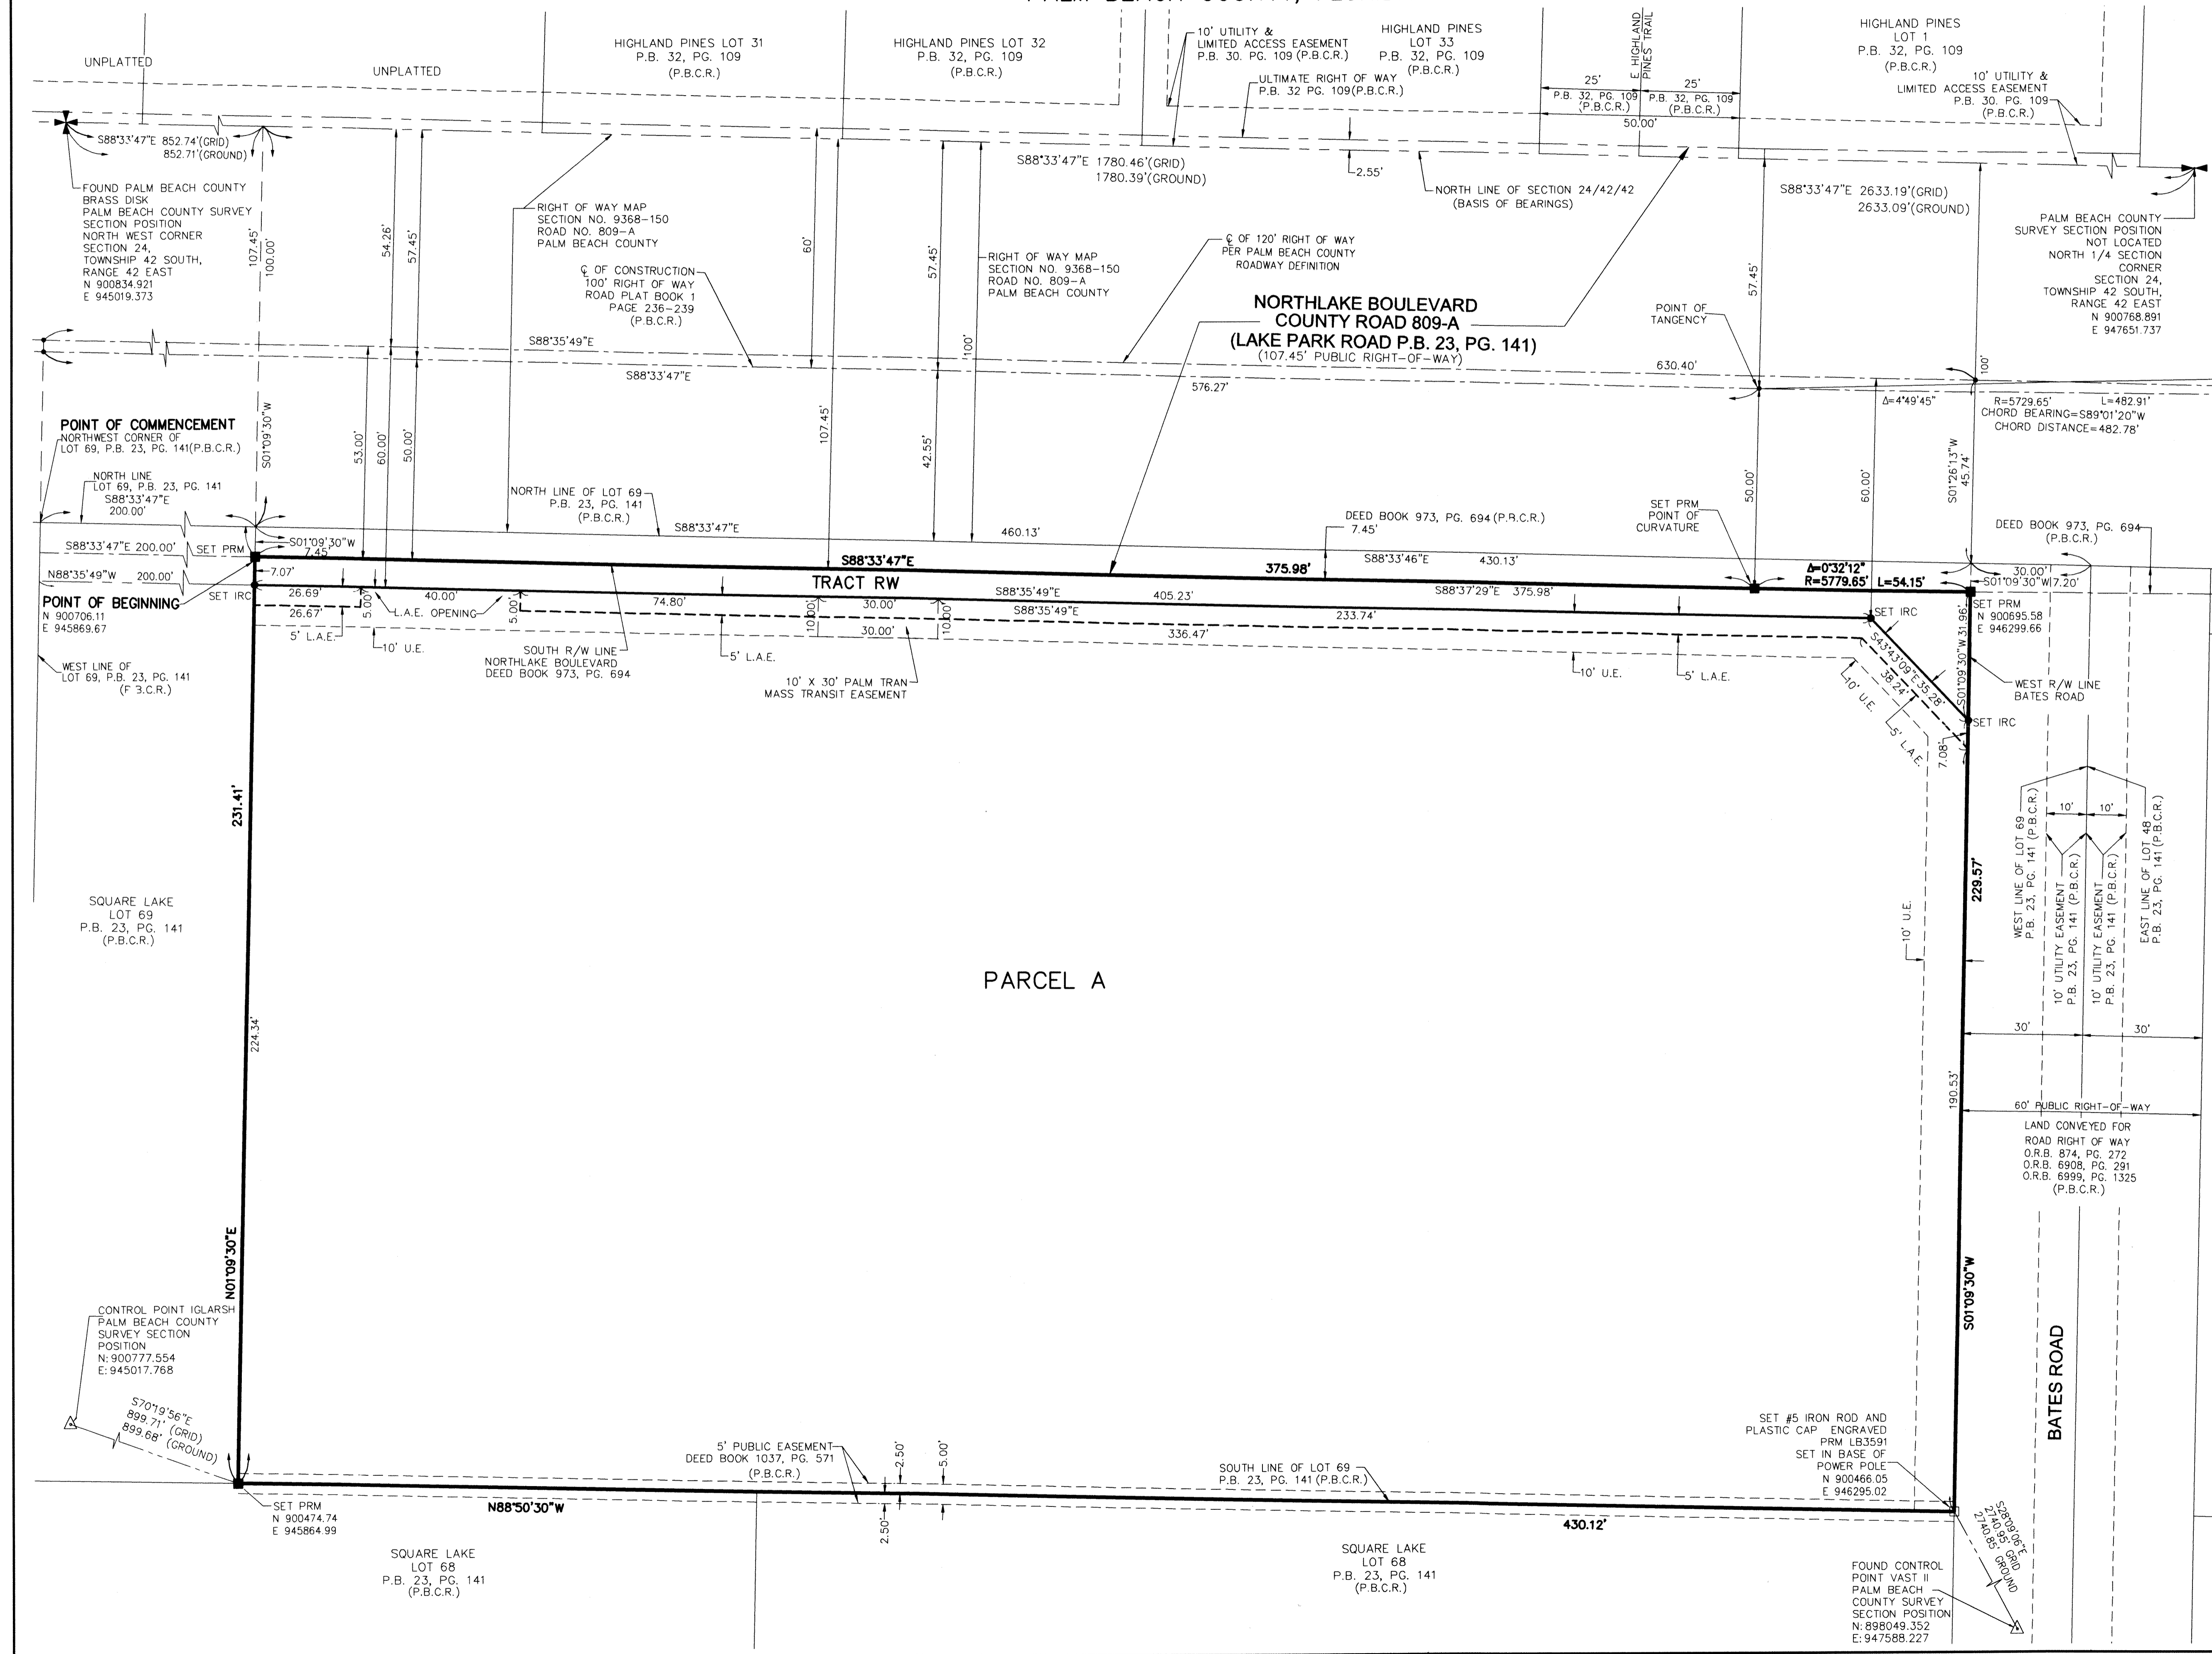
UNPLATTED

UNPLATTED

HIGHLAND PINES LOT 31
P.B. 32, PG. 109
(P.B.C.R.)

HIGHLAND PINES LOT 32
P.B. 32, PG. 109
(P.B.C.R.)

10' UTILITY &
LIMITED ACCESS EASEMENT
P.B. 30. PG. 109 (P.B.C.R.)

HIGHLAND PINES
LOT 33
P.B. 32, PG. 109
(P.B.C.R.)

ULTIMATE RIGHT OF WAY
P.B. 32 PG. 109(P.B.C.R.)

E. HIGHLAND PINES TRAIL

25'
P.B. 32, PG. 109
(P.B.C.R.)
25'
P.B. 32, PG. 109
(P.B.C.R.)
50.00'

HIGHLAND PINES
LOT 1
P.B. 32, PG. 109
(P.B.C.R.)

10' UTILITY &
LIMITED ACCESS EASEMENT
P.B. 30. PG. 109
(P.B.C.R.)

S88°33'47"E 852.74'(GRID)
852.71'(GROUND)

S88°33'47"E 1780.46'(GRID)
1780.39'(GROUND)

2.55'

NORTH LINE OF SECTION 24/42/42
(BASIS OF BEARINGS)

S88°33'47"E 2633.19'(GRID)
2633.09'(GROUND)

FOUND PALM BEACH COUNTY
BRASS DISK
PALM BEACH COUNTY SURVEY
SECTION POSITION
NORTH WEST CORNER
SECTION 24,
TOWNSHIP 42 SOUTH,
RANGE 42 EAST
N 900834.921
E 945019.373

RIGHT OF WAY MAP
SECTION NO. 9368-150
ROAD NO. 809-A
PALM BEACH COUNTY

℄ OF CONSTRUCTION
100' RIGHT OF WAY
ROAD PLAT BOOK 1
PAGE 236-239
(P.B.C.R.)

RIGHT OF WAY MAP
SECTION NO. 9368-150
ROAD NO. 809-A
PALM BEACH COUNTY

℄ OF 120' RIGHT OF WAY
PER PALM BEACH COUNTY
ROADWAY DEFINITION

PALM BEACH COUNTY
SURVEY SECTION POSITION
NOT LOCATED
NORTH 1/4 SECTION
CORNER
SECTION 24,
TOWNSHIP 42 SOUTH,
RANGE 42 EAST
N 900768.891
E 947651.737

107.45'
100.00'
54.26'
57.45'
60'
57.45'
100'
57.45'
100'

NORTHLAKE BOULEVARD
COUNTY ROAD 809-A
(LAKE PARK ROAD P.B. 23, PG. 141)
(107.45' PUBLIC RIGHT-OF-WAY)

POINT OF
TANGENCY

S88°35'49"E
S88°33'47"E
576.27'
630.40'

R=5729.65' L=482.91'
CHORD BEARING=S89°01'20"W
CHORD DISTANCE=482.78'
Δ=4°49'45"

POINT OF COMMENCEMENT
NORTHWEST CORNER OF
LOT 69, P.B. 23, PG. 141(P.B.C.R.)

S01°09'30"W
53.00'
60.00'
50.00'
107.45'
42.55'
50.00'
60.00'
S01°26'13"W
45.74'

NORTH LINE
LOT 69, P.B. 23, PG. 141
S88°33'47"E
200.00'

NORTH LINE OF LOT 69
P.B. 23, PG. 141
(P.B.C.R.)

S88°33'47"E
460.13'

DEED BOOK 973, PG. 694 (P.B.C.R.)
7.45'

SET PRM
POINT OF
CURVATURE

DEED BOOK 973, PG. 694
(P.B.C.R.)

S88°33'47"E 200.00'
SET PRM
S01°09'30"W
7.45'
N88°35'49"W 200.00'
7.07'

S88°33'47"E
TRACT RW
375.98'
S88°33'46"E 430.13'
Δ=0°32'12"
R=5779.65'
L=54.15'
30.00'
S01°09'30"W
7.20'

POINT OF BEGINNING
N 900706.11
E 945869.67
SET IRC

26.69'
26.67'
5.00'
L.A.E. OPENING
40.00'
5.00'
74.80'
10.00'
30.00'
30.00'
10.00'
S88°35'49"E
S88°35'49"E
405.23'
S88°37'29"E 375.98'
233.74'
336.47'

SET PRM
N 900695.58
E 946299.66

SET IRC

5' L.A.E.
10' U.E.

SOUTH R/W LINE
NORTHLAKE BOULEVARD
DEED BOOK 973, PG. 694

5' L.A.E.

10' X 30' PALM TRAN
MASS TRANSIT EASEMENT

10' U.E.
5' L.A.E.

S43°43'09"E 35.28'
38.24'
10' U.E.
5' L.A.E.
S01°09'30"W 31.96'
7.08'

WEST R/W LINE
BATES ROAD

SET IRC

WEST LINE OF
LOT 69, P.B. 23, PG. 141
(P.B.C.R.)

231.41'

SQUARE LAKE
LOT 69
P.B. 23, PG. 141
(P.B.C.R.)

224.34'

PARCEL A

10' U.E.

229.57'

10'
10'

WEST LINE OF LOT 69
P.B. 23, PG. 141 (P.B.C.R.)

10' UTILITY EASEMENT
P.B. 23, PG. 141 (P.B.C.R.)

10' UTILITY EASEMENT
P.B. 23, PG. 141 (P.B.C.R.)

EAST LINE OF LOT 48
P.B. 23, PG. 141 (P.B.C.R.)

30'
30'

190.53'

60' PUBLIC RIGHT-OF-WAY

LAND CONVEYED FOR
ROAD RIGHT OF WAY
O.R.B. 874, PG. 272
O.R.B. 6908, PG. 291
O.R.B. 6999, PG. 1325
(P.B.C.R.)

N01°09'30"E

S01°09'30"W

BATES ROAD

CONTROL POINT IGLARSH
PALM BEACH COUNTY
SURVEY SECTION
POSITION
N: 900777.554
E: 945017.768

S70°19'56"E
899.71' (GRID)
899.68' (GROUND)

5' PUBLIC EASEMENT
DEED BOOK 1037, PG. 571
(P.B.C.R.)

2.50'
5.00'
2.50'

SOUTH LINE OF LOT 69
P.B. 23, PG. 141 (P.B.C.R.)

SET #5 IRON ROD AND
PLASTIC CAP ENGRAVED
PRM LB3591
SET IN BASE OF
POWER POLE
N 900466.05
E 946295.02

SET PRM
N 900474.74
E 945864.99

N88°50'30"W

430.12'

S28°09'06"E
2740.95' GRID
2740.85' GROUND

SQUARE LAKE
LOT 68
P.B. 23, PG. 141
(P.B.C.R.)

SQUARE LAKE
LOT 68
P.B. 23, PG. 141
(P.B.C.R.)

FOUND CONTROL
POINT VAST II
PALM BEACH
COUNTY SURVEY
SECTION POSITION
N: 898049.352
E: 947588.227